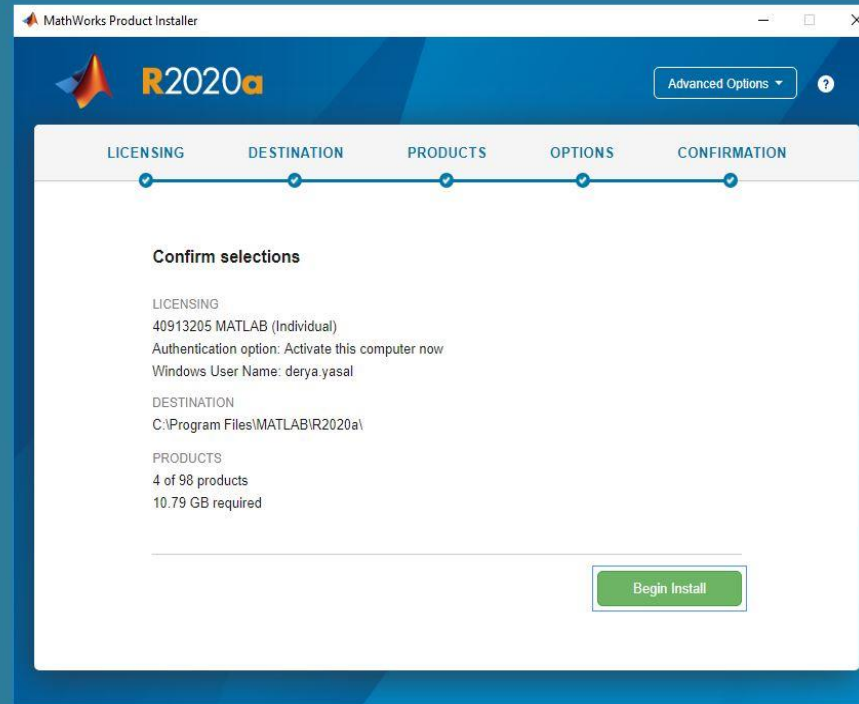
MathWorks Product Installer

R2020a

Advanced Options ▾

?

LICENSING DESTINATION PRODUCTS OPTIONS CONFIRMATION

Confirm selections

LICENSING
40913205 MATLAB (Individual)
Authentication option: Activate this computer now
Windows User Name: derya.yasal

DESTINATION
C:\Program Files\MATLAB\R2020a\

PRODUCTS
4 of 98 products
10.79 GB required

Begin Install